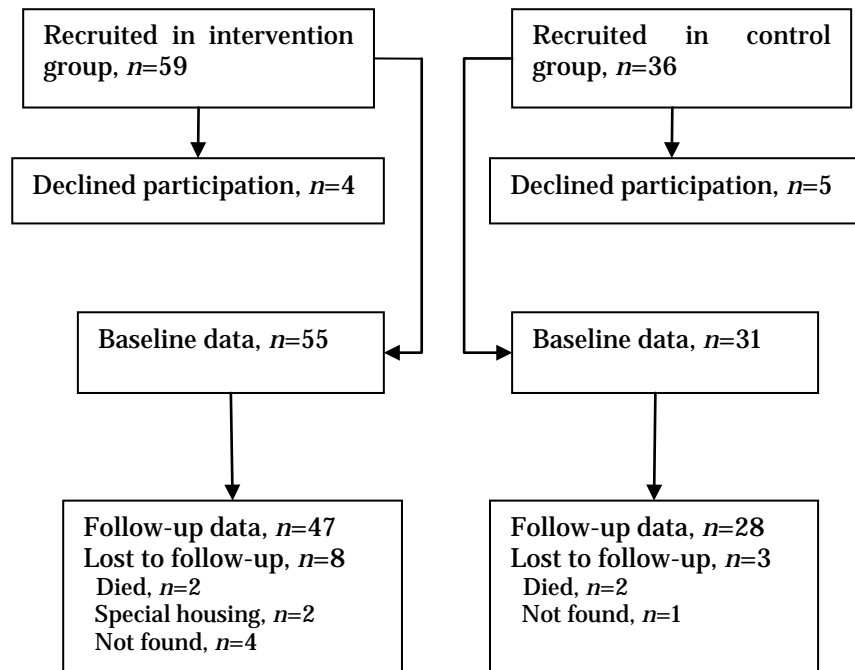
Recruited in intervention group, $n$=59

Recruited in control group, $n$=36

Declined participation, $n$=4

Declined participation, $n$=5

Baseline data, $n$=55

Baseline data, $n$=31

Follow-up data, $n$=47
Lost to follow-up, $n$=8
Died, $n$=2
Special housing, $n$=2
Not found, $n$=4

Follow-up data, $n$=28
Lost to follow-up, $n$=3
Died, $n$=2
Not found, $n$=1